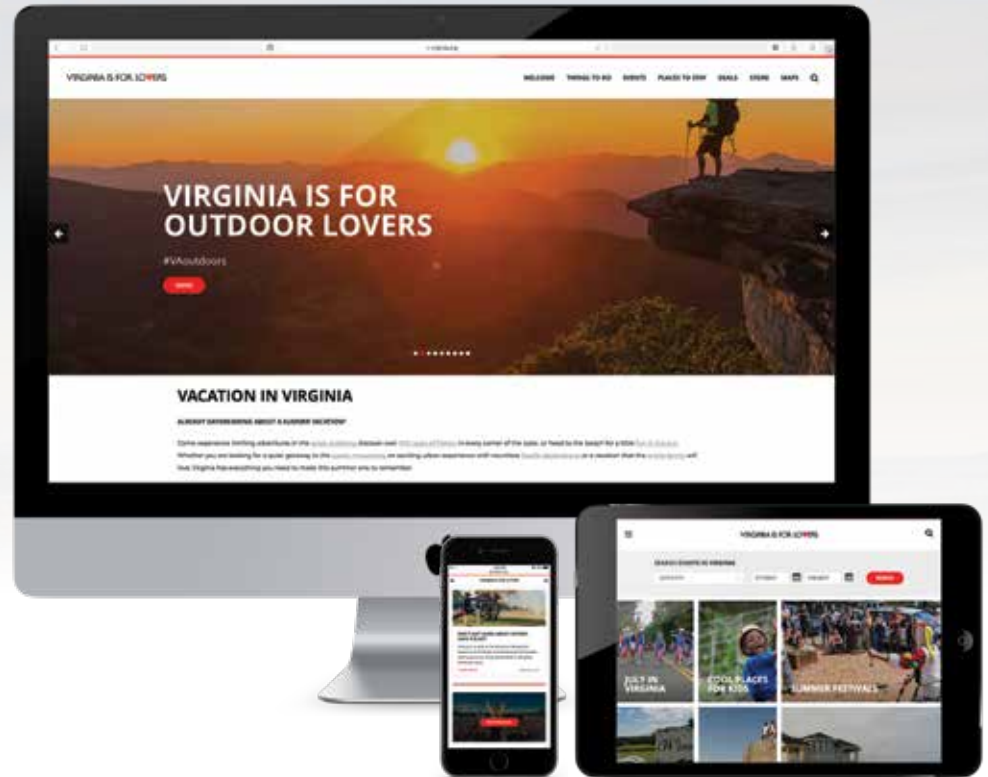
VIRGINIA IS FOR LOVERS

WELCOME THINGS TO DO EVENTS PLACES TO STAY DEALS STORE MAPS

VIRGINIA IS FOR OUTDOOR LOVERS

#VAoutdoors

VACATION IN VIRGINIA

ALREADY DAYDREAMING ABOUT A SUMMER VACATION?

Come experience thrilling adventures in the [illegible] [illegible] in every corner of the state, or head to the beach for a little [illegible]. Whether you are looking for a quiet getaway to the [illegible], an exciting urban experience with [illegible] or a vacation that the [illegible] will love, Virginia has everything you need to make this summer one to remember.

VIRGINIA IS FOR LOVERS

SEARCH EVENTS IN VIRGINIA

SEARCH

JULY IN VIRGINIA

COOL PLACES FOR KIDS

SUMMER FESTIVALS